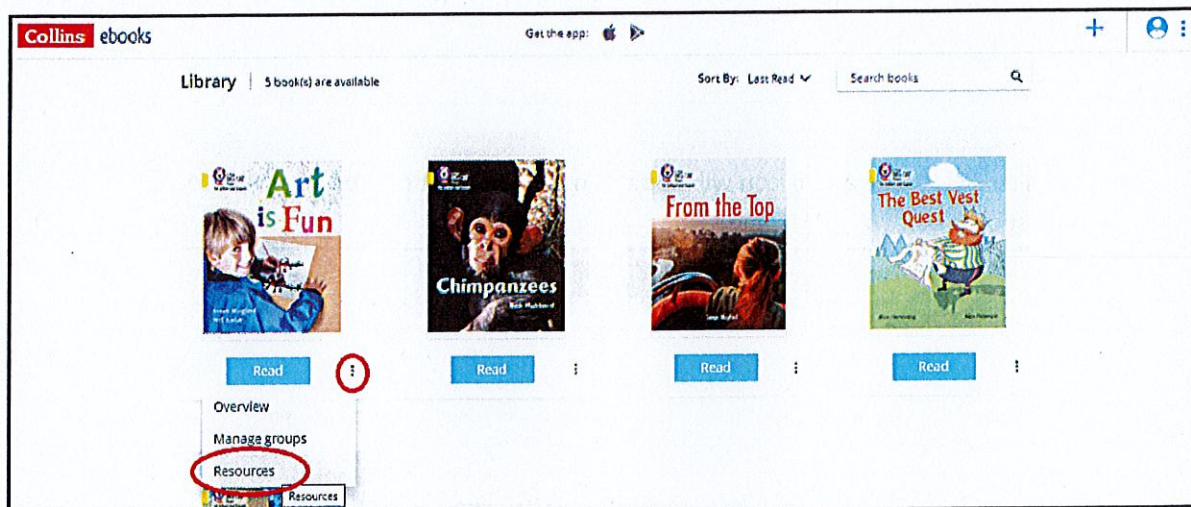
Collins ebooks

Get the app:

+

Library | 5 book(s) are available

Sort By: Last Read

Search books

Art is Fun

Chimpanzees

From the Top

The Best Vest Quest

Read

Read

Read

Read

Overview

Manage groups

Resources

Resources